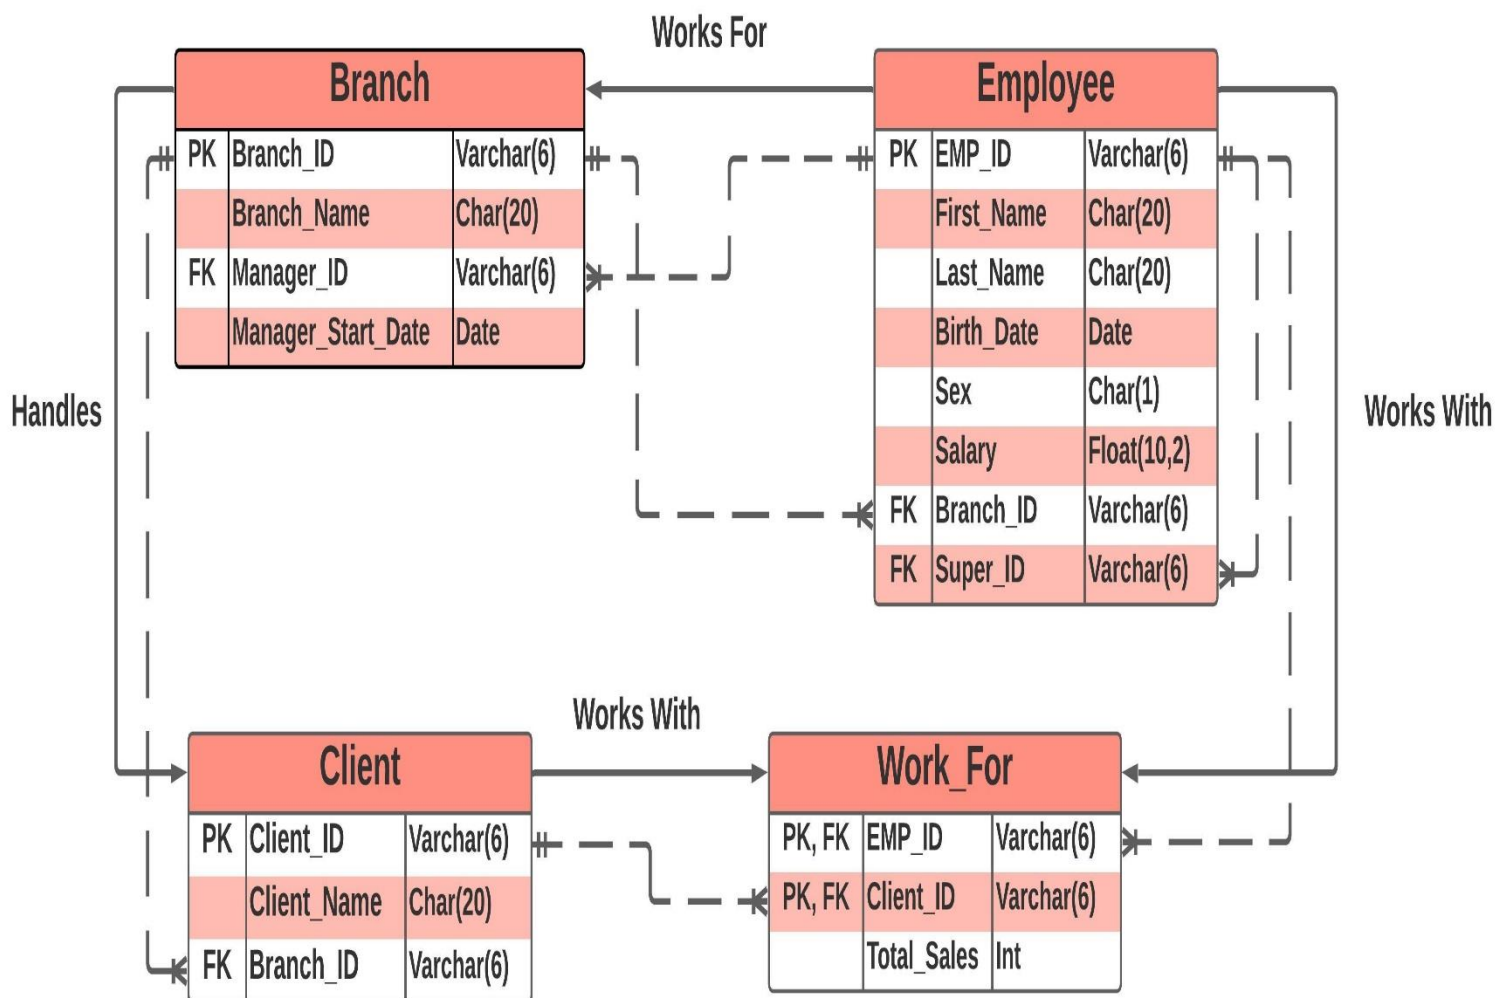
Works For

Branch

| PK | Branch_ID | Varchar(6) |
|---|---|---|
| | Branch_Name | Char(20) |
| FK | Manager_ID | Varchar(6) |
| | Manager_Start_Date | Date |

Employee

| PK | EMP_ID | Varchar(6) |
|---|---|---|
| | First_Name | Char(20) |
| | Last_Name | Char(20) |
| | Birth_Date | Date |
| | Sex | Char(1) |
| | Salary | Float(10,2) |
| FK | Branch_ID | Varchar(6) |
| FK | Super_ID | Varchar(6) |

Handles

Works With

Works With

Client

| PK | Client_ID | Varchar(6) |
|---|---|---|
| | Client_Name | Char(20) |
| FK | Branch_ID | Varchar(6) |

Work_For

| PK, FK | EMP_ID | Varchar(6) |
|---|---|---|
| PK, FK | Client_ID | Varchar(6) |
| | Total_Sales | Int |